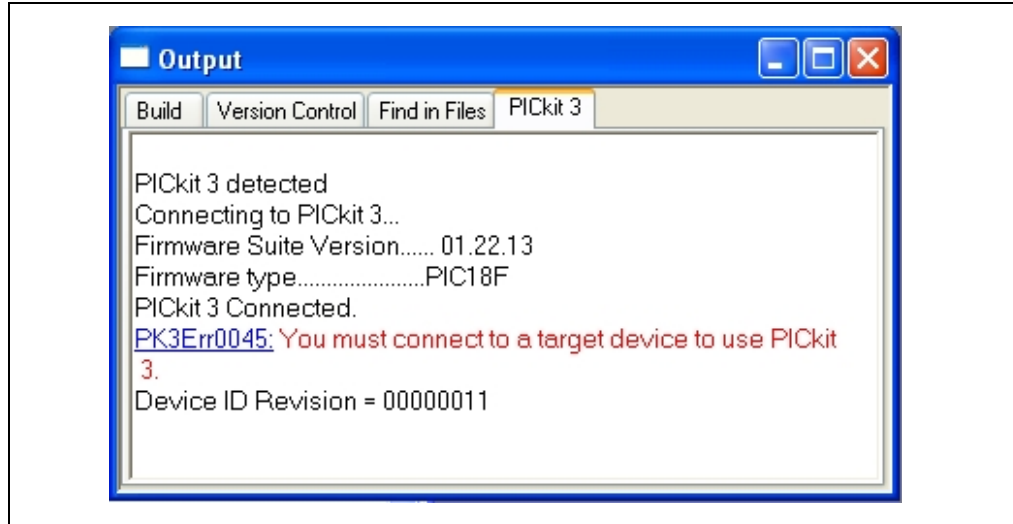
Output

Build | Version Control | Find in Files | PICkit 3

PICkit 3 detected
Connecting to PICkit 3...
Firmware Suite Version...... 01.22.13
Firmware type.....................PIC18F
PICkit 3 Connected.
PK3Err0045: You must connect to a target device to use PICkit 3.
Device ID Revision = 00000011